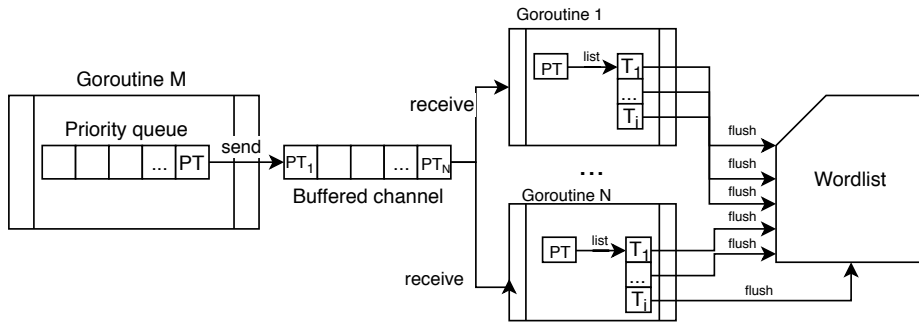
Goroutine 1

Goroutine M

PT

list

$T_1$

...

$T_i$

Priority queue

receive

... PT

send

$PT_1$

... $PT_N$

flush

flush

flush

Wordlist

Buffered channel

...

flush

Goroutine N

flush

PT

list

$T_1$

flush

...

receive

$T_i$

flush